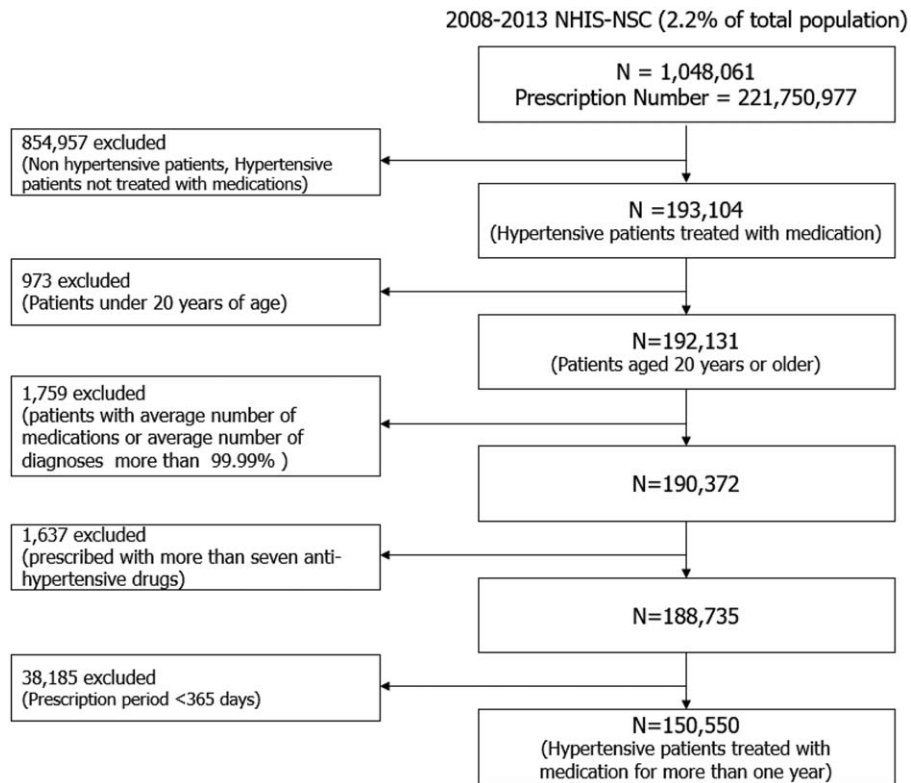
2008-2013 NHIS-NSC (2.2% of total population)

N = 1,048,061
Prescription Number = 221,750,977

854,957 excluded
(Non hypertensive patients, Hypertensive patients not treated with medications)

N =193,104
(Hypertensive patients treated with medication)

973 excluded
(Patients under 20 years of age)

N=192,131
(Patients aged 20 years or older)

1,759 excluded
(patients with average number of medications or average number of diagnoses more than 99.99% )

N=190,372

1,637 excluded
(prescribed with more than seven anti-hypertensive drugs)

N=188,735

38,185 excluded
(Prescription period <365 days)

N=150,550
(Hypertensive patients treated with medication for more than one year)